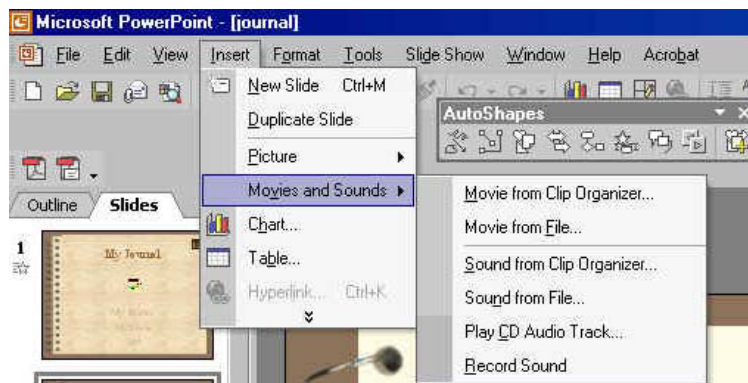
Microsoft PowerPoint - [journal]

File Edit View Insert Format Tools Slide Show Window Help Acrobat

New Slide Ctrl+M
Duplicate Slide
Picture
Movies and Sounds
Chart...
Table...
Hyperlink... Ctrl+K

AutoShapes

Movie from Clip Organizer...
Movie from File...
Sound from Clip Organizer...
Sound from File...
Play CD Audio Track...
Record Sound

Outline Slides

1

My Journal